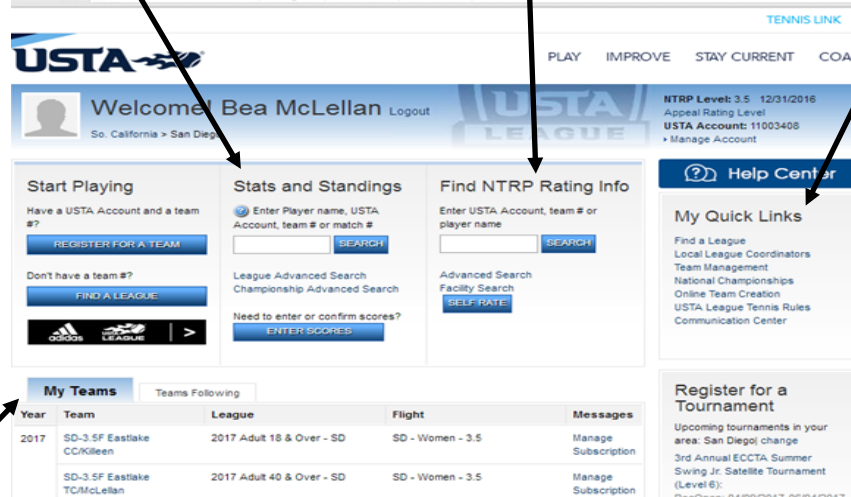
TENNIS LINK

USTA

PLAY IMPROVE STAY CURRENT COA

Welcome Bea McLellan Logout
So. California > San Diego

USTA LEAGUE

NTRP Level: 3.5 12/31/2016
Appeal Rating Level
USTA Account: 11003408
▸ Manage Account

Start Playing

Have a USTA Account and a team #?

REGISTER FOR A TEAM

Don't have a team #?

FIND A LEAGUE

adidas LEAGUE >

Stats and Standings

Enter Player name, USTA Account, team # or match #

SEARCH

League Advanced Search
Championship Advanced Search

Need to enter or confirm scores?

ENTER SCORES

Find NTRP Rating Info

Enter USTA Account, team # or player name

SEARCH

Advanced Search
Facility Search

SELF RATE

Help Center

My Quick Links

Find a League
Local League Coordinators
Team Management
National Championships
Online Team Creation
USTA League Tennis Rules
Communication Center

My Teams Teams Following

| Year | Team | League | Flight | Messages |
|---|---|---|---|---|
| 2017 | SD-3.5F Eastlake CC/Killeen | 2017 Adult 18 & Over - SD | SD - Women - 3.5 | Manage Subscription |
| | SD-3.5F Eastlake TC/McLellan | 2017 Adult 40 & Over - SD | SD - Women - 3.5 | Manage Subscription |

Register for a Tournament

Upcoming tournaments in your area: San Diego| change

3rd Annual ECCTA Summer Swing Jr. Satellite Tournament (Level 6):
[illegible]